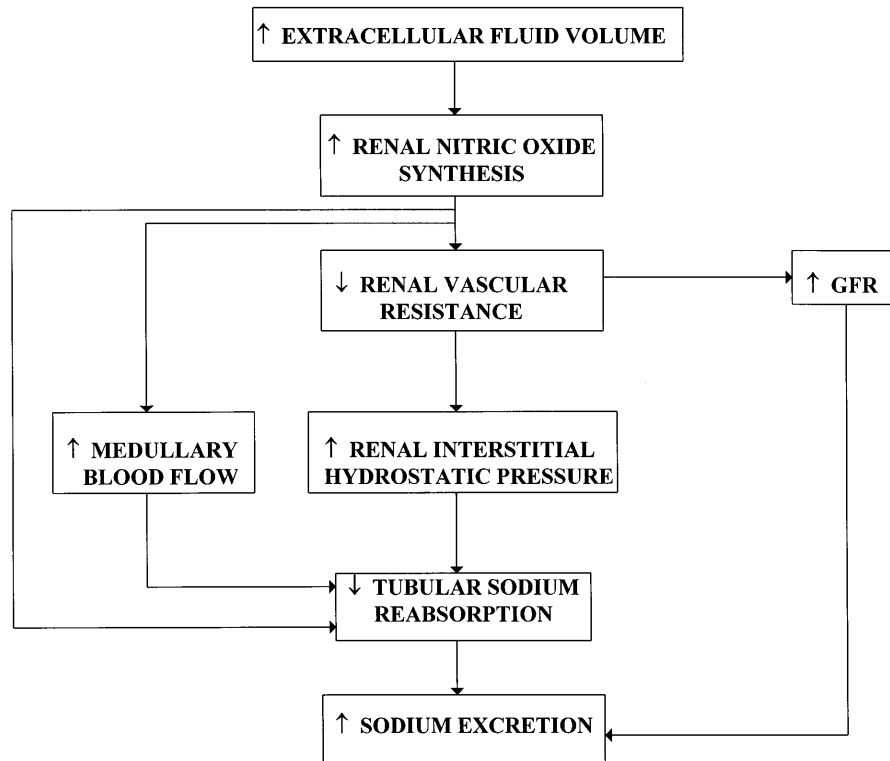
↑ EXTRACELLULAR FLUID VOLUME

↑ RENAL NITRIC OXIDE SYNTHESIS

↓ RENAL VASCULAR RESISTANCE

↑ GFR

↑ MEDULLARY BLOOD FLOW

↑ RENAL INTERSTITIAL HYDROSTATIC PRESSURE

↓ TUBULAR SODIUM REABSORPTION

↑ SODIUM EXCRETION